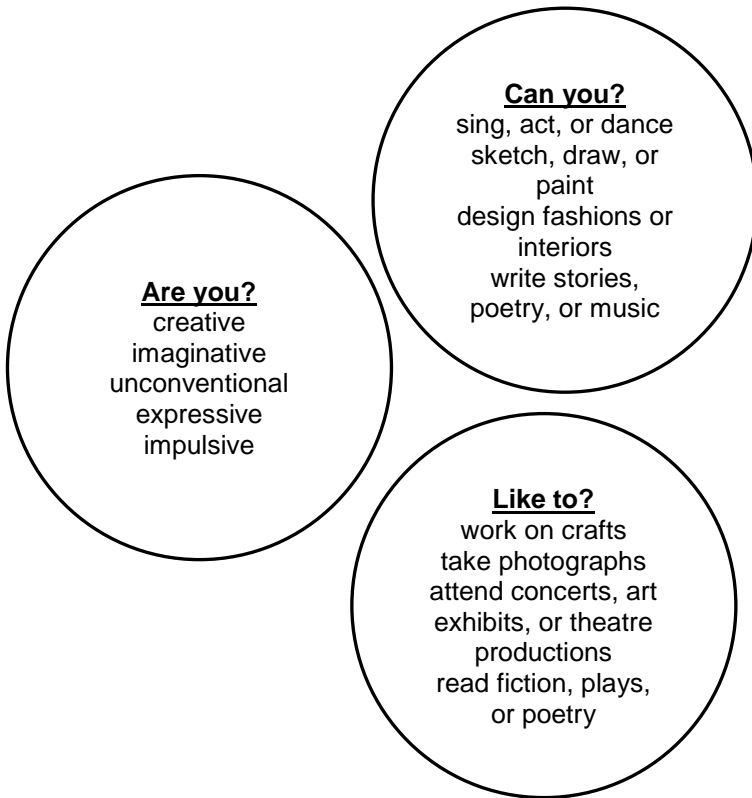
**Are you?**
creative
imaginative
unconventional
expressive
impulsive

**Can you?**
sing, act, or dance
sketch, draw, or paint
design fashions or interiors
write stories, poetry, or music

**Like to?**
work on crafts
take photographs
attend concerts, art exhibits, or theatre productions
read fiction, plays, or poetry